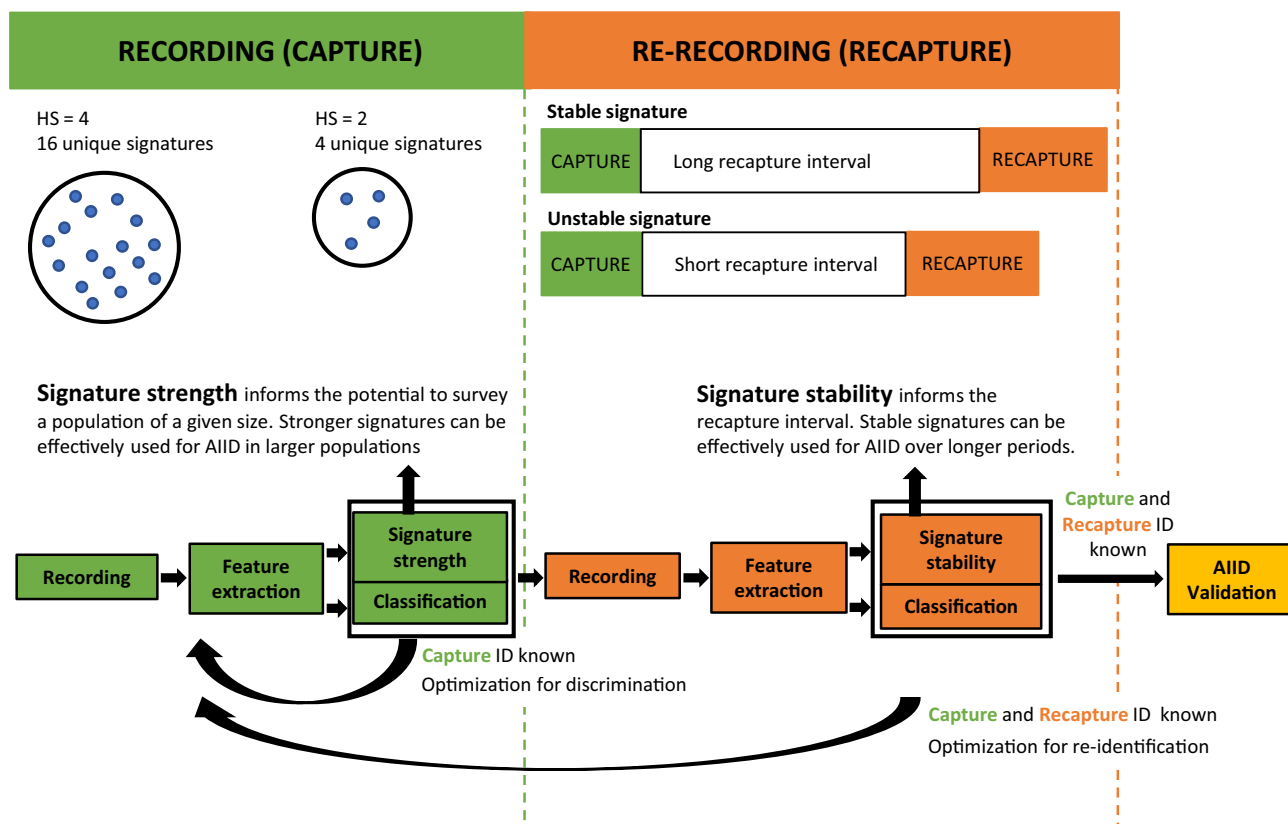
RECORDING (CAPTURE)

RE-RECORDING (RECAPTURE)

HS = 4
16 unique signatures

HS = 2
4 unique signatures

Stable signature

| CAPTURE | Long recapture interval | RECAPTURE |
|---|---|---|

Unstable signature

| CAPTURE | Short recapture interval | RECAPTURE |
|---|---|---|

**Signature strength** informs the potential to survey a population of a given size. Stronger signatures can be effectively used for AIID in larger populations

**Signature stability** informs the recapture interval. Stable signatures can be effectively used for AIID over longer periods.

Recording

Feature extraction

Signature strength

Classification

Recording

Feature extraction

Signature stability

Classification

Capture and Recapture ID known

AIID Validation

Capture ID known
Optimization for discrimination

Capture and Recapture ID known
Optimization for re-identification